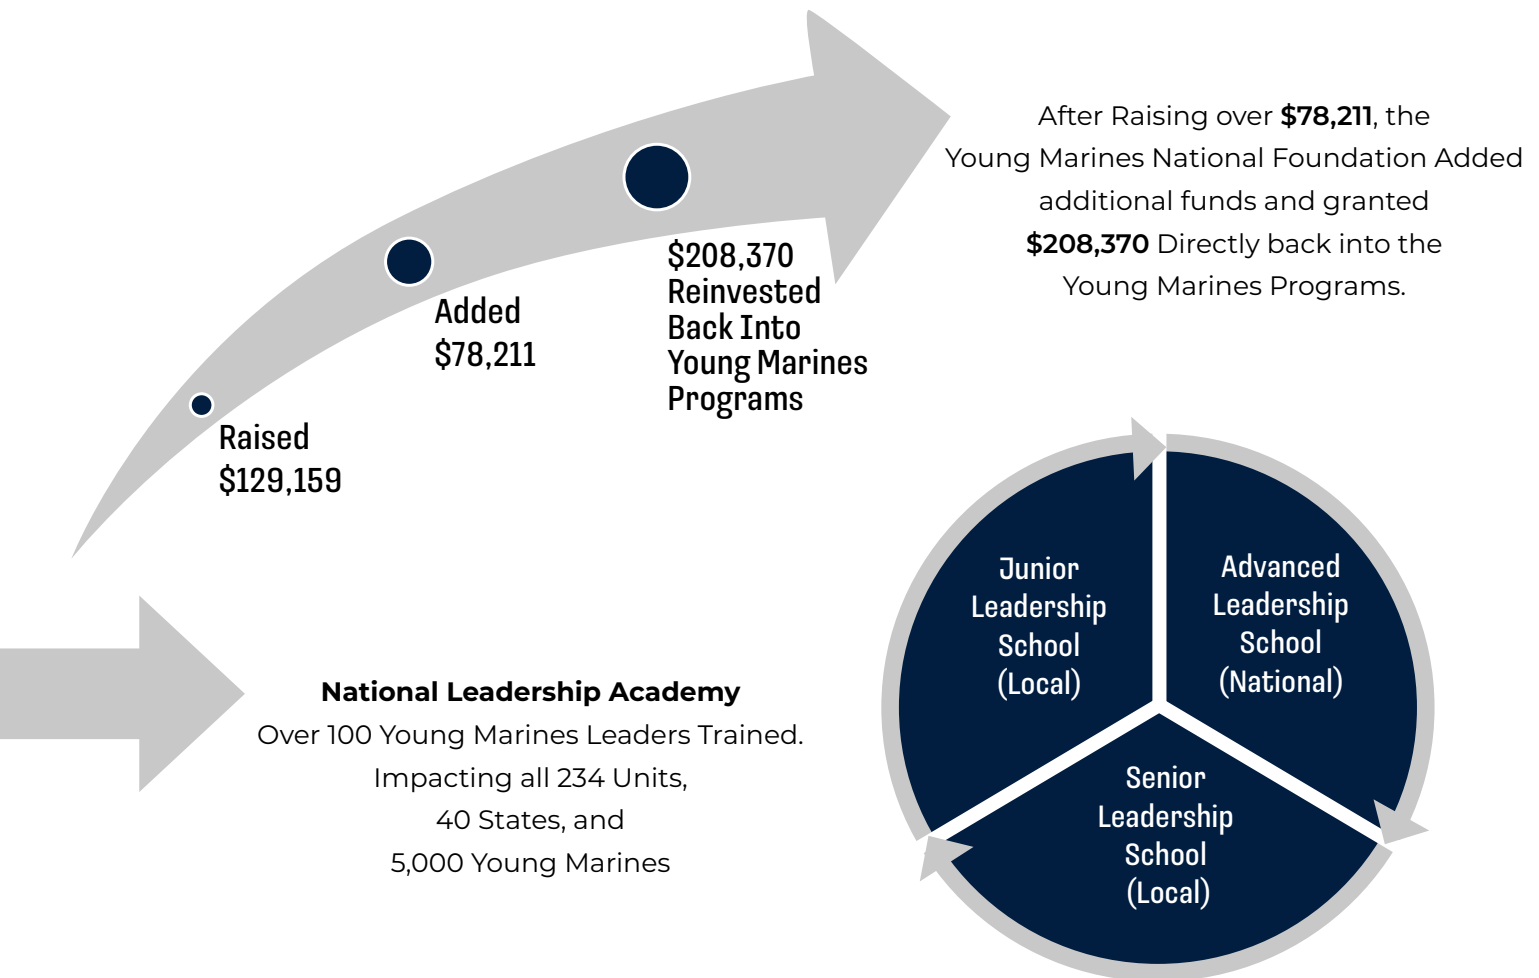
Raised
$129,159

Added
$78,211

$208,370
Reinvested
Back Into
Young Marines
Programs

After Raising over **$78,211**, the Young Marines National Foundation Added additional funds and granted **$208,370** Directly back into the Young Marines Programs.

**National Leadership Academy**
Over 100 Young Marines Leaders Trained.
Impacting all 234 Units,
40 States, and
5,000 Young Marines

Junior Leadership School (Local)

Advanced Leadership School (National)

Senior Leadership School (Local)